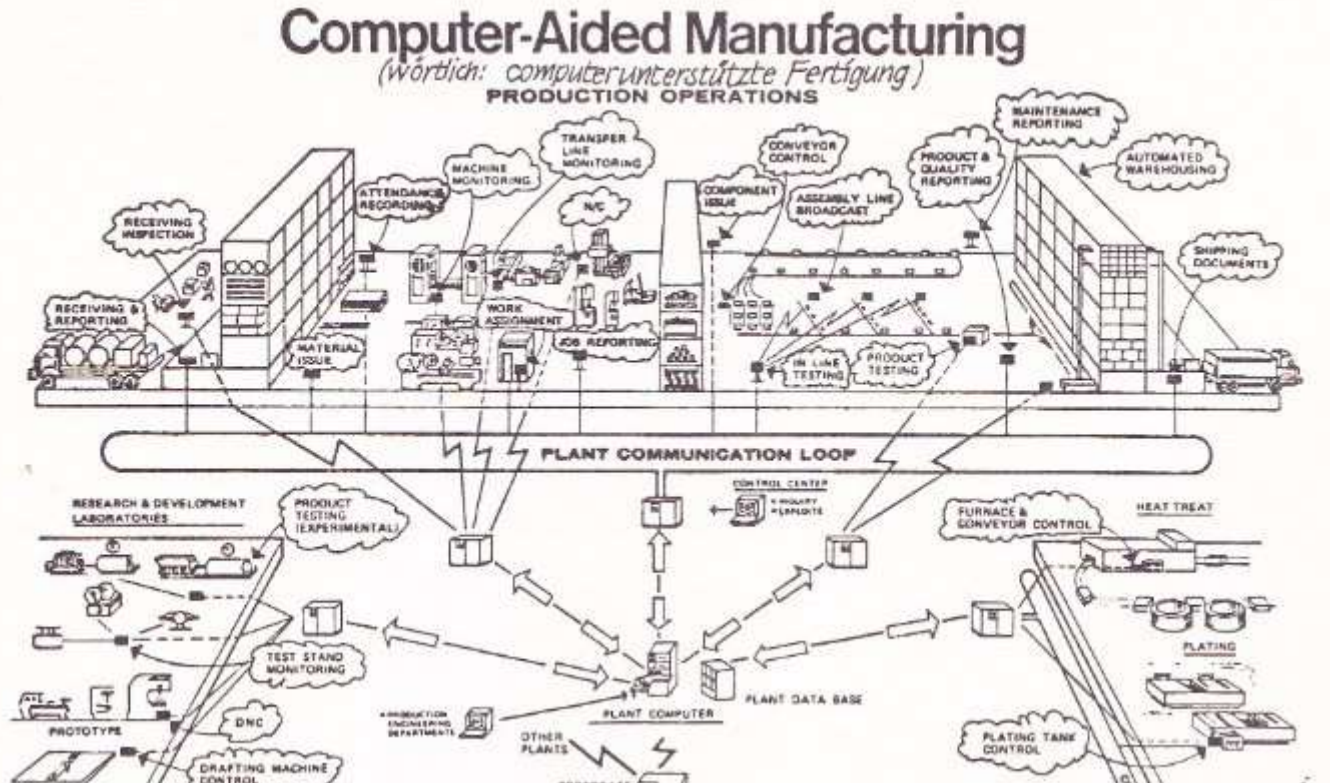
Computer-Aided Manufacturing
(wörtlich: computerunterstützte Fertigung)
PRODUCTION OPERATIONS

MAINTENANCE REPORTING
TRANSFER LINE MONITORING
CONVEYOR CONTROL
PRODUCT & QUALITY REPORTING
AUTOMATED WAREHOUSING
MACHINE MONITORING
ATTENDANCE RECORDING
COMPONENT ISSUE
ASSEMBLY LINE BROADCAST
RECEIVING INSPECTION
N/C
SHIPPING DOCUMENTS
RECEIVING & REPORTING
WORK ASSIGNMENT
MATERIAL ISSUE
JOB REPORTING
IN LINE TESTING
PRODUCT TESTING

PLANT COMMUNICATION LOOP

RESEARCH & DEVELOPMENT LABORATORIES
PRODUCT TESTING (EXPERIMENTAL)
CONTROL CENTER
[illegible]
FURNACE & CONVEYOR CONTROL
HEAT TREAT
PLATING
TEST STAND MONITORING
PLANT DATA BASE
DNC
PROTOTYPE
PRODUCTION ENGINEERING DEPARTMENTS
PLANT COMPUTER
OTHER PLANTS
PLATING TANK CONTROL
DRAFTING MACHINE CONTROL
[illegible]